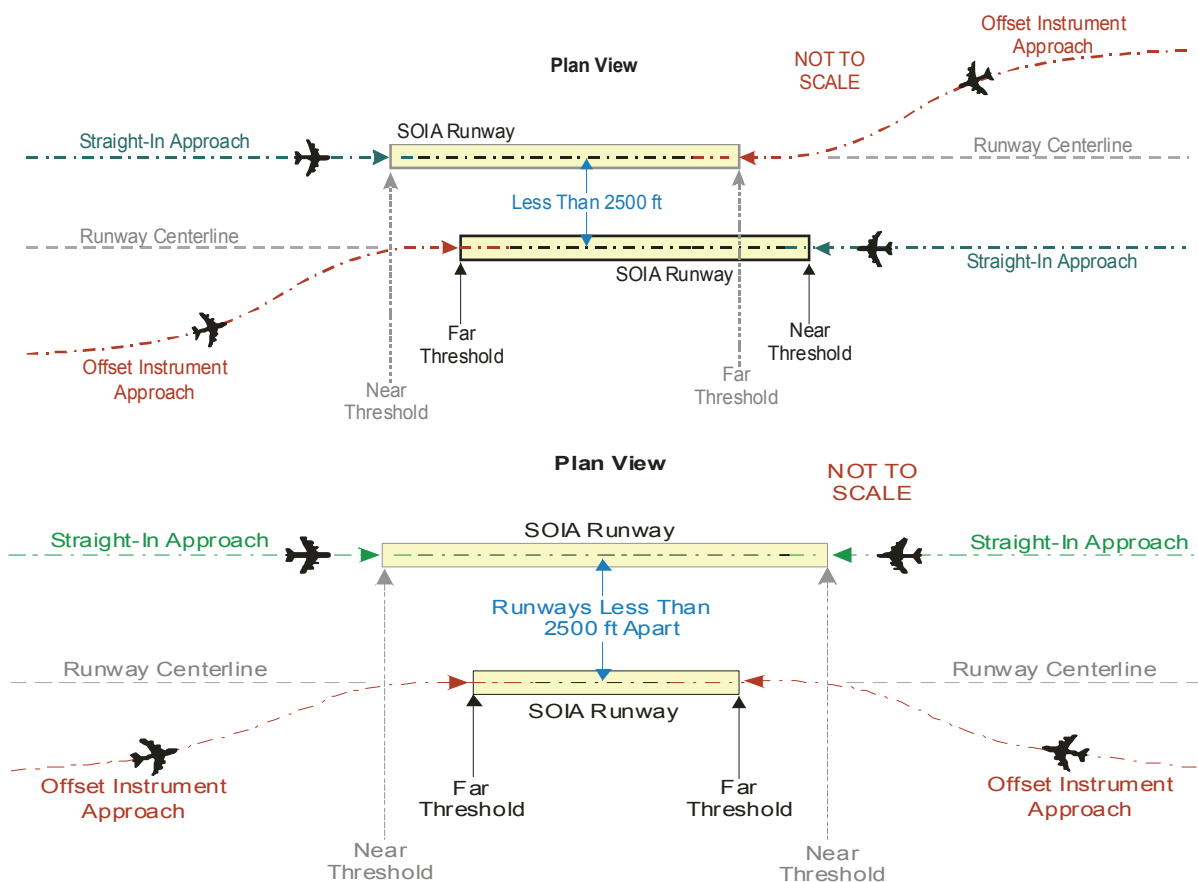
Plan View

NOT TO SCALE

Offset Instrument Approach

Straight-In Approach

SOIA Runway

Runway Centerline

Less Than 2500 ft

Runway Centerline

SOIA Runway

Straight-In Approach

Far Threshold

Near Threshold

Offset Instrument Approach

Near Threshold

Far Threshold

Plan View

NOT TO SCALE

Straight-In Approach

SOIA Runway

Straight-In Approach

Runways Less Than 2500 ft Apart

Runway Centerline

Runway Centerline

SOIA Runway

Far Threshold

Far Threshold

Offset Instrument Approach

Offset Instrument Approach

Near Threshold

Near Threshold